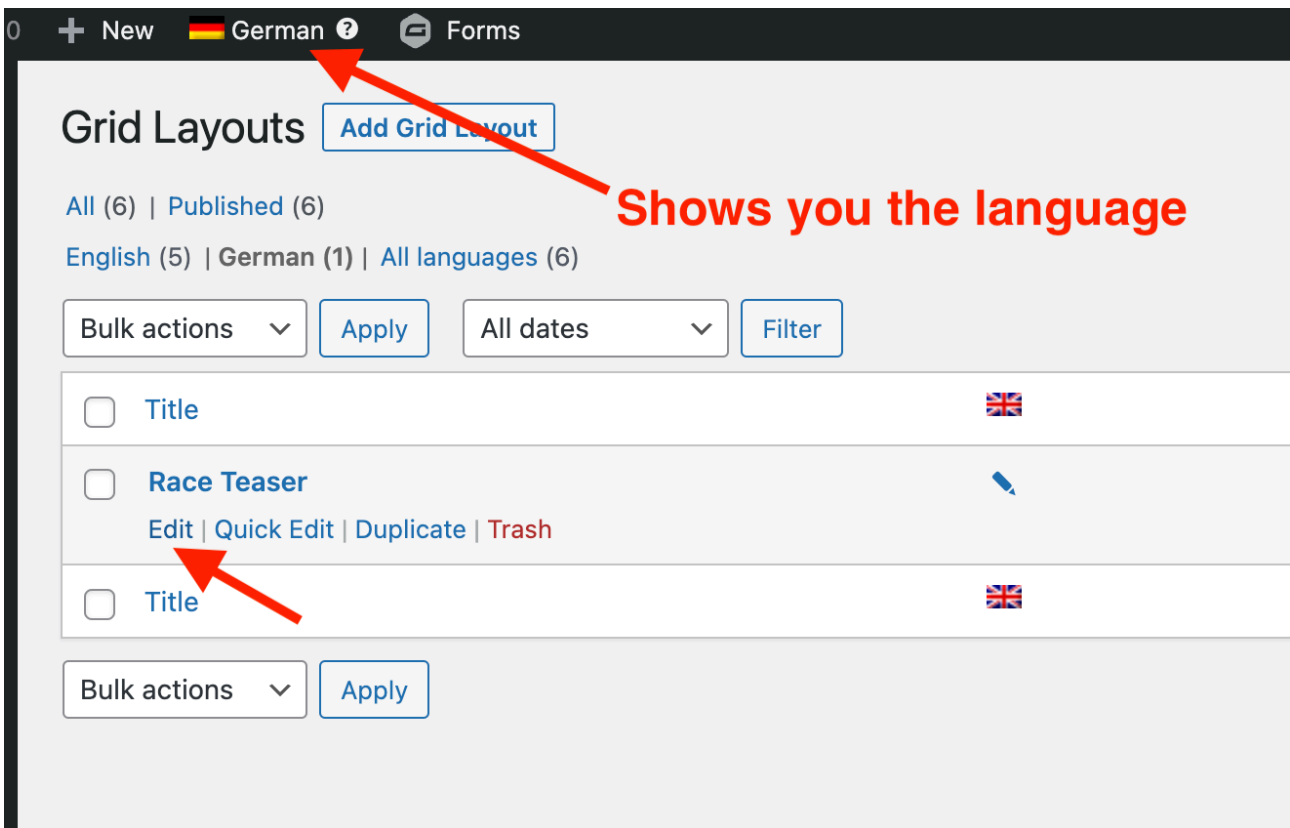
0 + New German ? Forms

Grid Layouts Add Grid Layout

Shows you the language

All (6) | Published (6)

English (5) | German (1) | All languages (6)

Bulk actions Apply All dates Filter

Title

Race Teaser

Edit | Quick Edit | Duplicate | Trash

Title

Bulk actions Apply